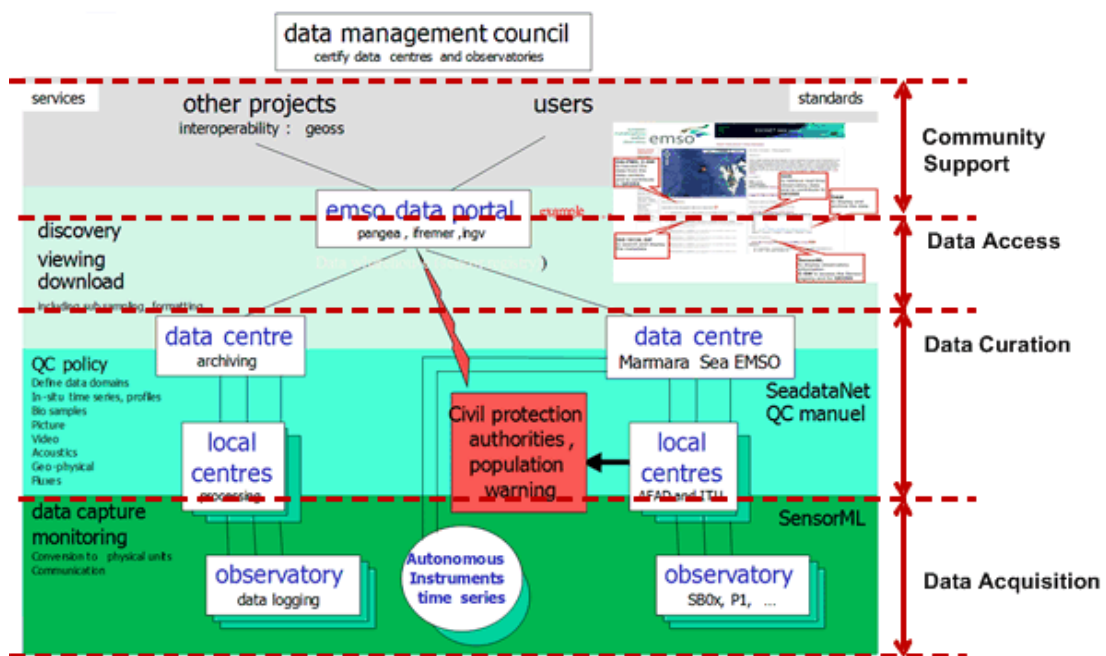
data management council
certify data centres and observatories

services

other projects
interoperability : geoss

users

standards

emso

Community Support

emso data portal
pangea , ifremer ,ingv

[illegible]

discovery
viewing
download
including sub-sampling, formatting

Data Access

data centre
archiving

data centre
Marmara Sea EMSO

Data Curation

QC policy
Define data domains
In-situ time series, profiles
Bio samples
Picture
Video
Acoustics
Geo-physical
Fluxes

SeadataNet
QC manuel

local centres
processing

Civil protection authorities , population warning

local centres
AFAD and ITU

data capture monitoring
Conversion to physical units
Communication

SensorML

observatory
data logging

Autonomous Instruments time series

observatory
SB0x, P1, ...

Data Acquisition